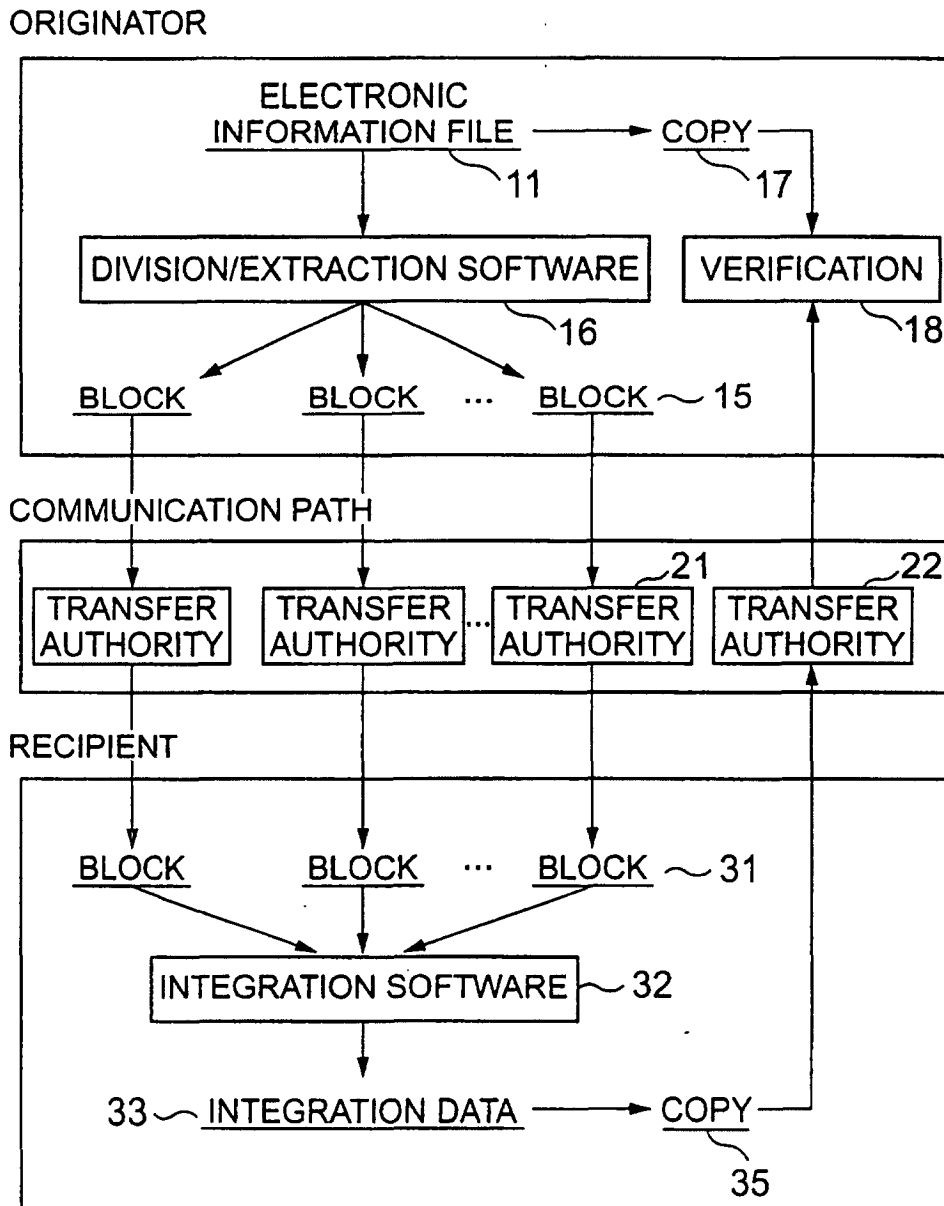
ORIGINATOR

ELECTRONIC INFORMATION FILE

11

COPY

17

DIVISION/EXTRACTION SOFTWARE

VERIFICATION

16

18

BLOCK

BLOCK

...

BLOCK

15

COMMUNICATION PATH

21

22

TRANSFER AUTHORITY

TRANSFER AUTHORITY

...

TRANSFER AUTHORITY

TRANSFER AUTHORITY

RECIPIENT

BLOCK

BLOCK

...

BLOCK

31

INTEGRATION SOFTWARE

32

33

INTEGRATION DATA

COPY

35